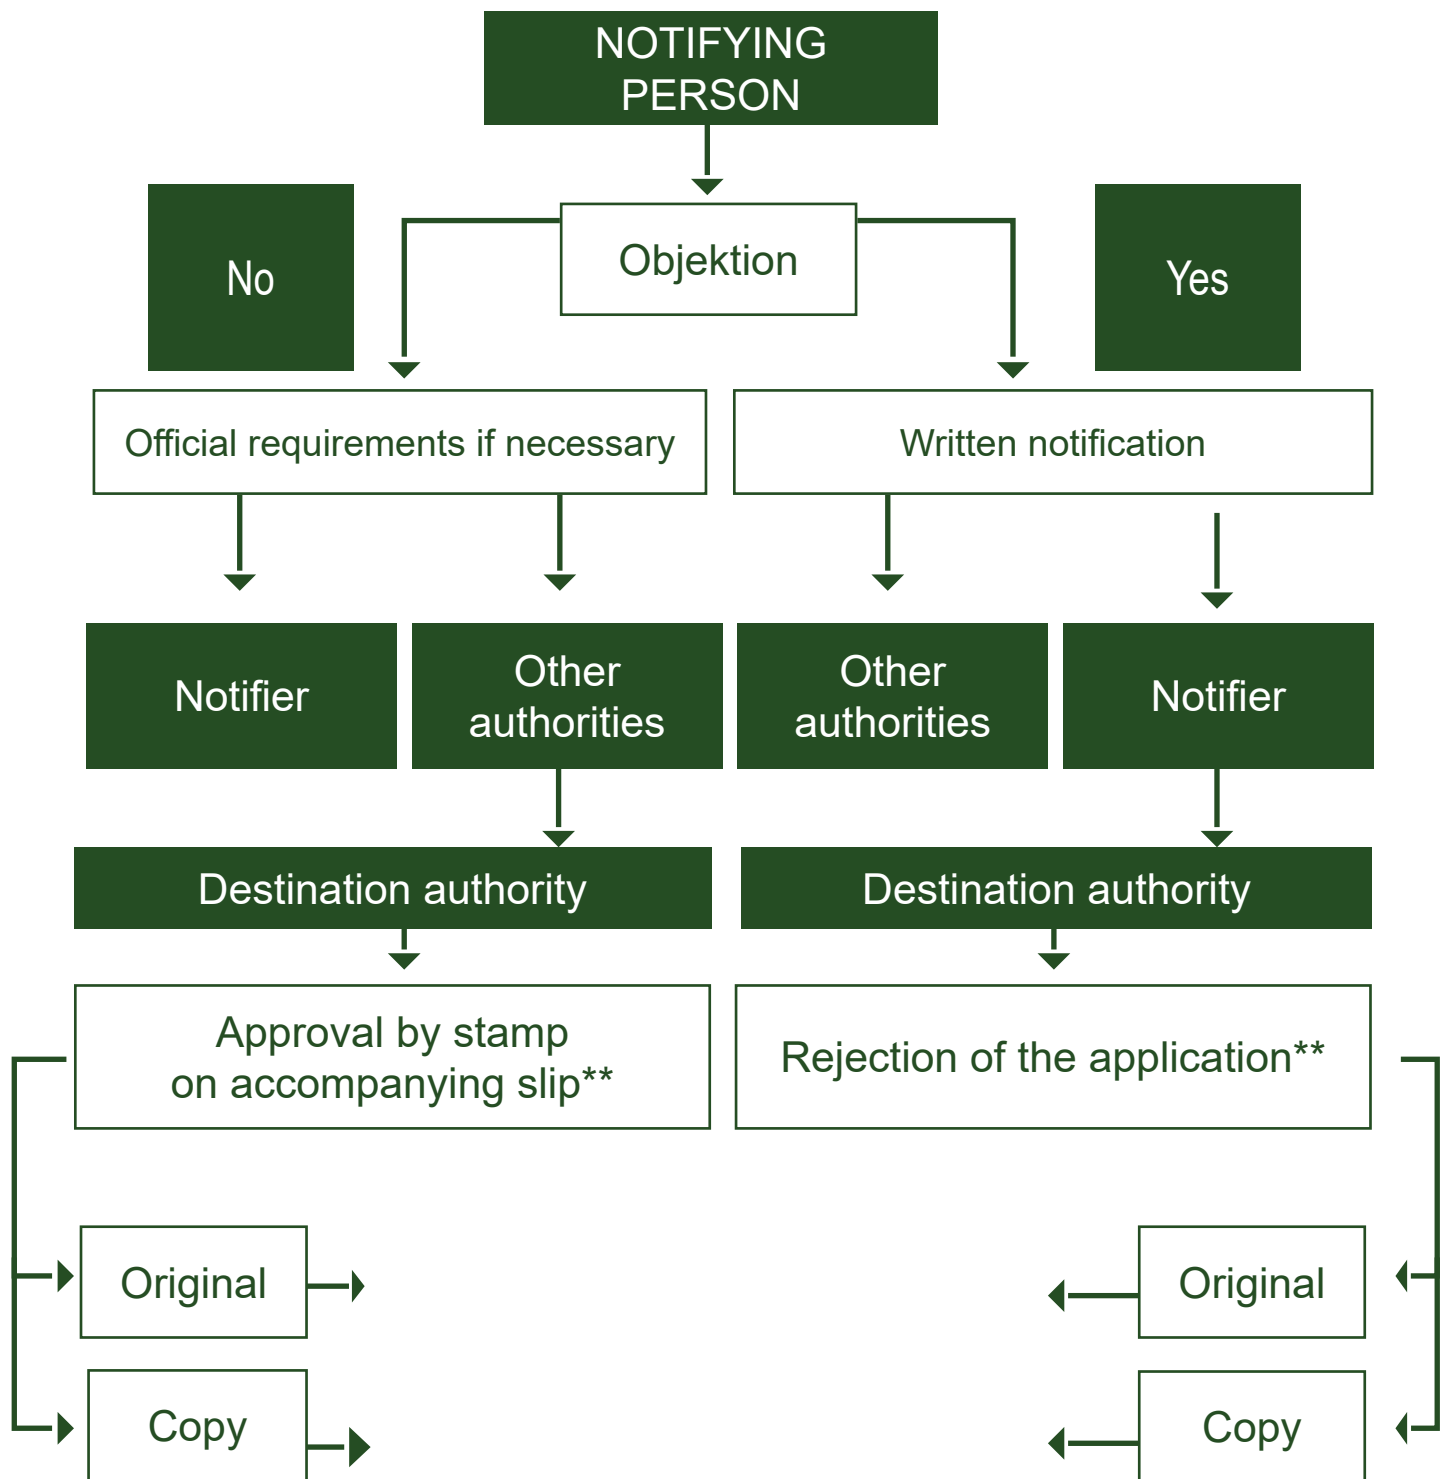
NOTIFYING PERSON

No

Objektion

Yes

Official requirements if necessary

Written notification

Notifier

Other authorities

Other authorities

Notifier

Destination authority

Destination authority

Approval by stamp on accompanying slip**

Rejection of the application**

Original

Original

Copy

Copy